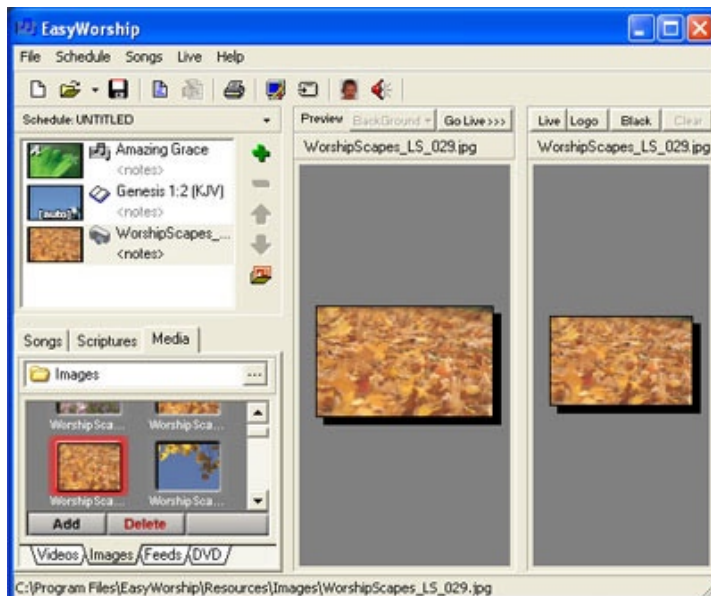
EasyWorship

File Schedule Songs Live Help

Schedule: UNTITLED

Amazing Grace
<notes>
Genesis 1:2 (KJV)
<notes>
WorshipScapes_...
<notes>

[auto]

Preview BackGround Go Live >>>
WorshipScapes_LS_029.jpg

Live Logo Black Clear
WorshipScapes_LS_029.jpg

Songs Scriptures Media

Images ...

WorshipSca... WorshipSca...
WorshipSca... WorshipSca...

Add Delete

Videos Images Feeds DVD

C:\Program Files\EasyWorship\Resources\Images\WorshipScapes_LS_029.jpg